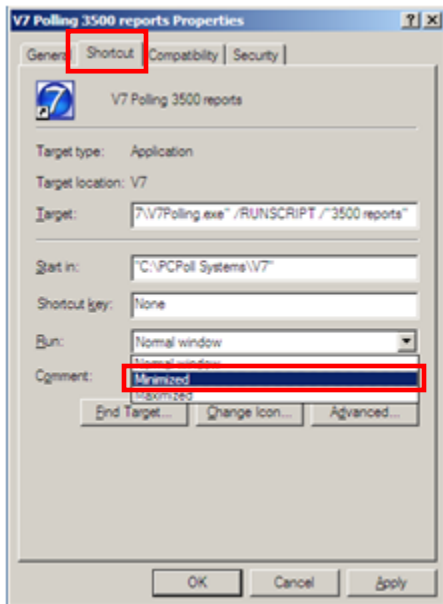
V7 Polling 3500 reports Properties

?
X

General
Shortcut
Compatibility
Security

V7 Polling 3500 reports

Target type: Application

Target location: V7

Target: 7\V7Polling.exe" /RUNSCRIPT /"3500 reports"

Start in: "C:\PCPoll Systems\V7"

Shortcut key: None

Run: Normal window

Normal window
Minimized
Maximized

Comment:

Find Target...
Change Icon...
Advanced...

OK
Cancel
Apply